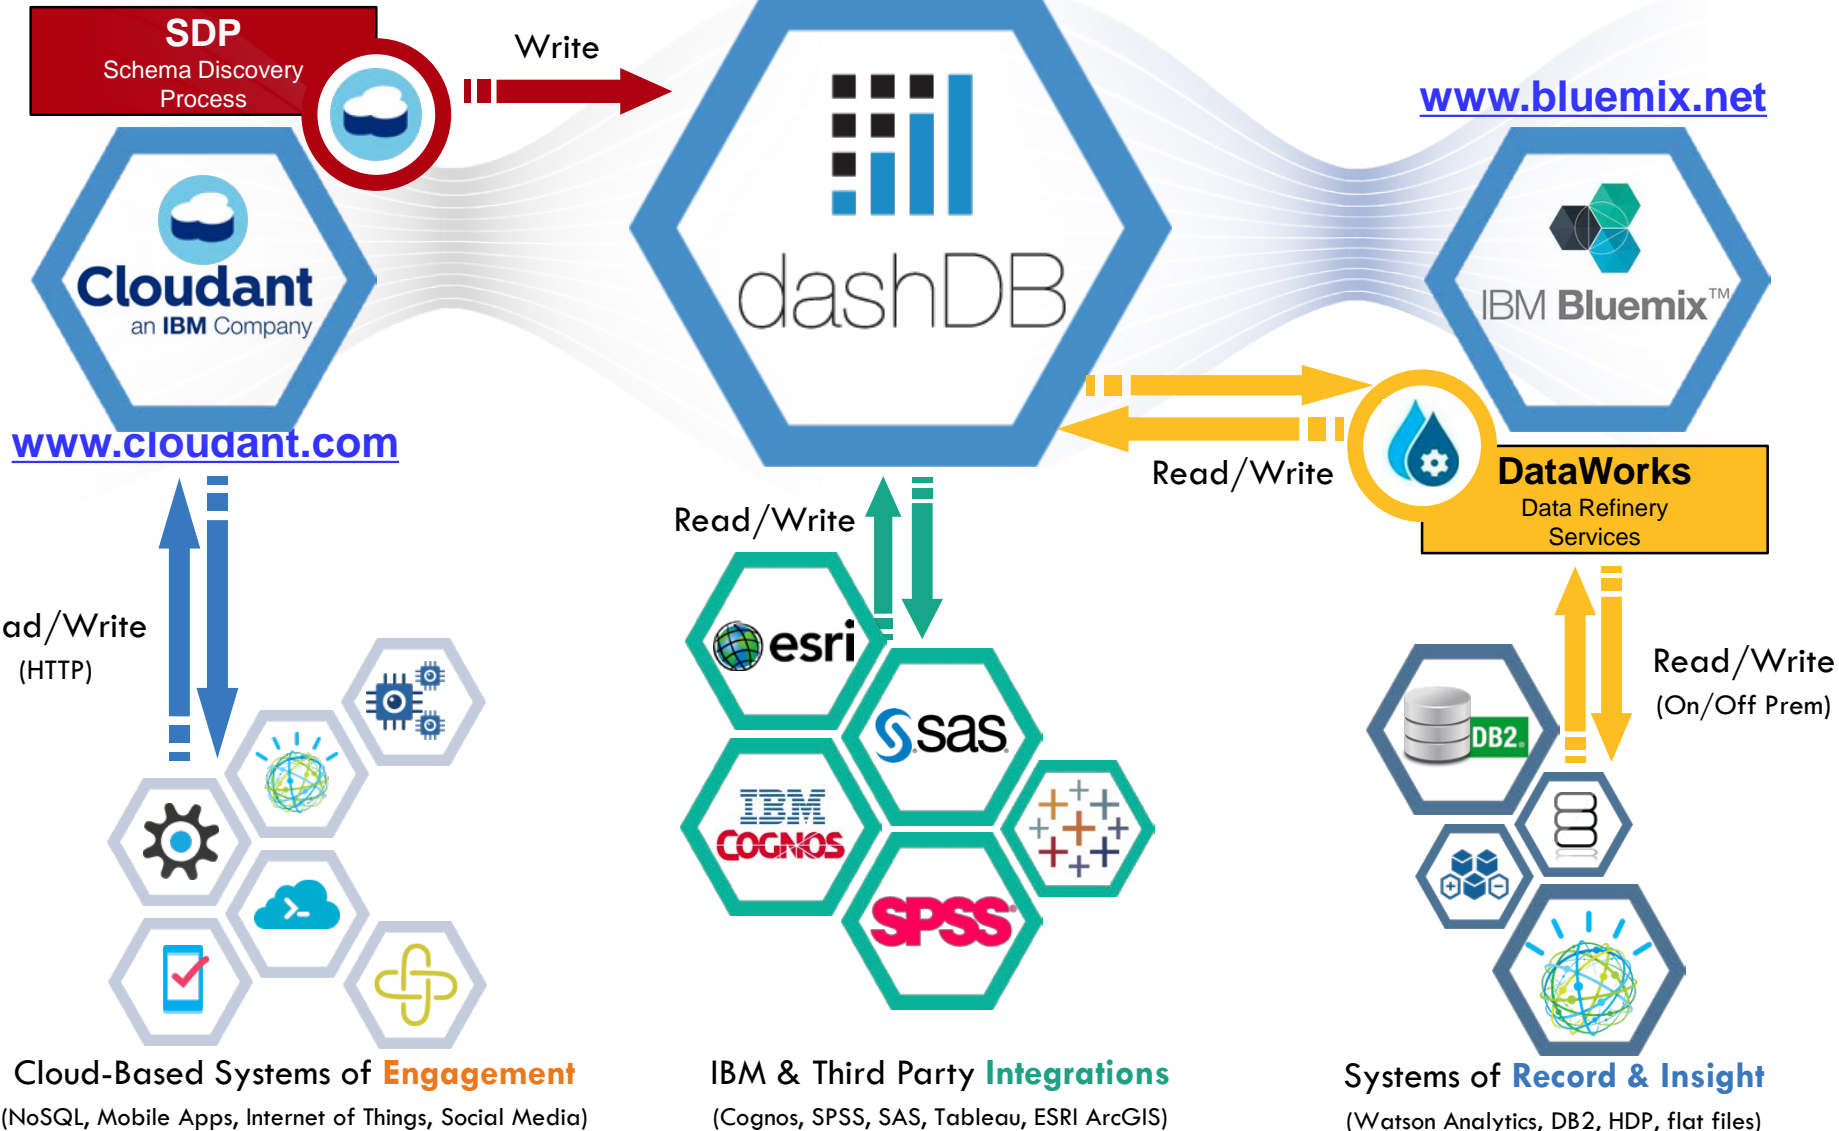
SDP
Schema Discovery Process

Write

www.bluemix.net

Cloudant
an IBM Company

dashDB

IBM Bluemix™

www.cloudant.com

Read/Write

DataWorks
Data Refinery Services

Read/Write

ad/Write
(HTTP)

esri

sas

Read/Write
(On/Off Prem)

DB2

IBM
COGNOS

SPSS

Cloud-Based Systems of Engagement
(NoSQL, Mobile Apps, Internet of Things, Social Media)

IBM & Third Party Integrations
(Cognos, SPSS, SAS, Tableau, ESRI ArcGIS)

Systems of Record & Insight
(Watson Analytics, DB2, HDP, flat files)